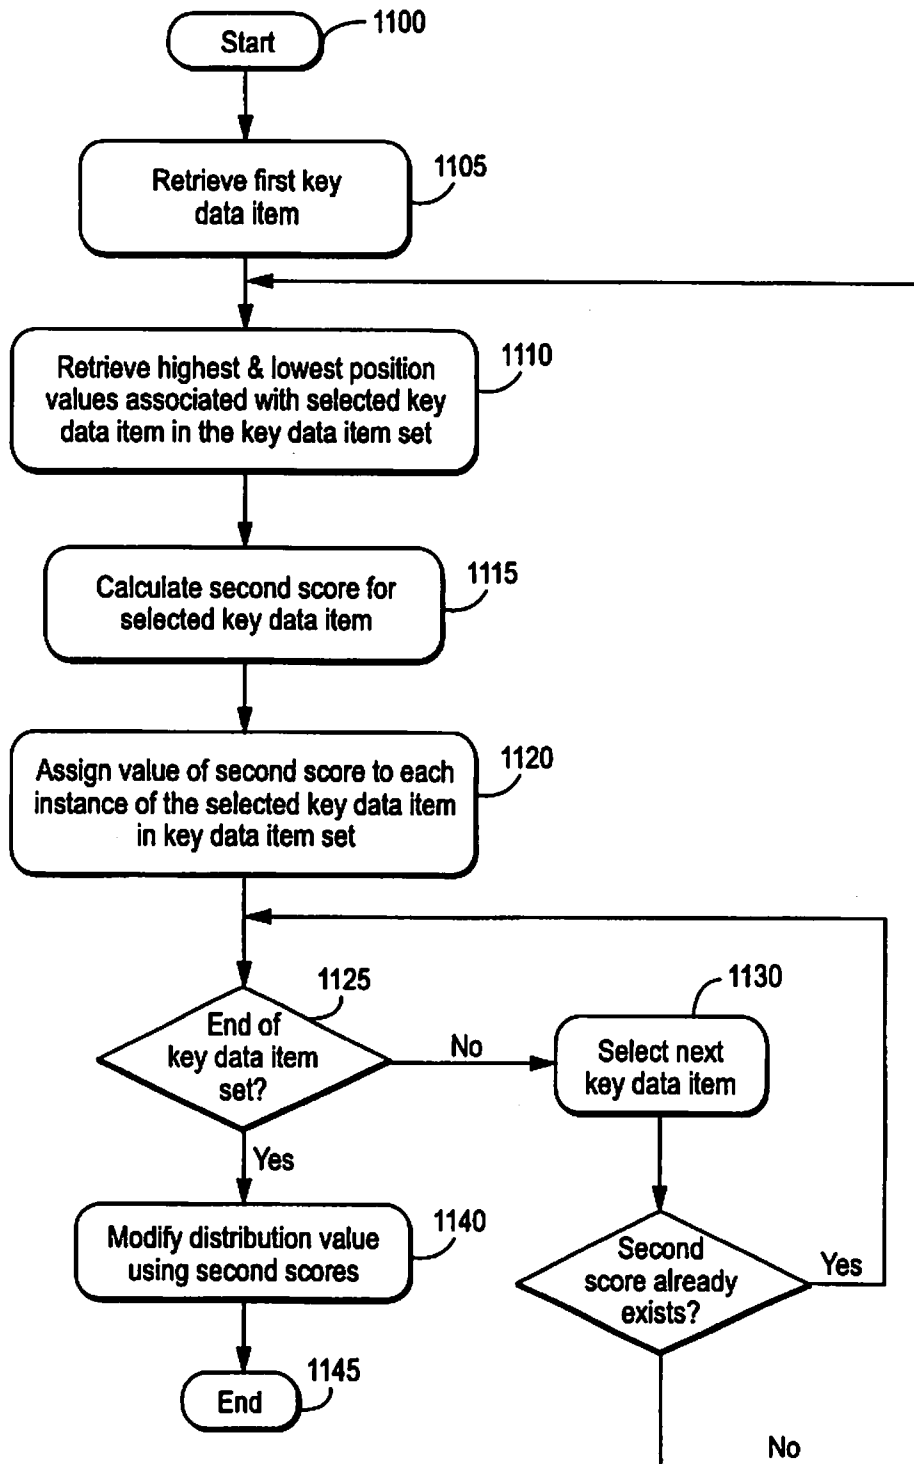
Start
1100

Retrieve first key data item
1105

Retrieve highest & lowest position values associated with selected key data item in the key data item set
1110

Calculate second score for selected key data item
1115

Assign value of second score to each instance of the selected key data item in key data item set
1120

End of key data item set?
1125

No

Select next key data item
1130

Yes

Modify distribution value using second scores
1140

Second score already exists?

Yes

End
1145

No